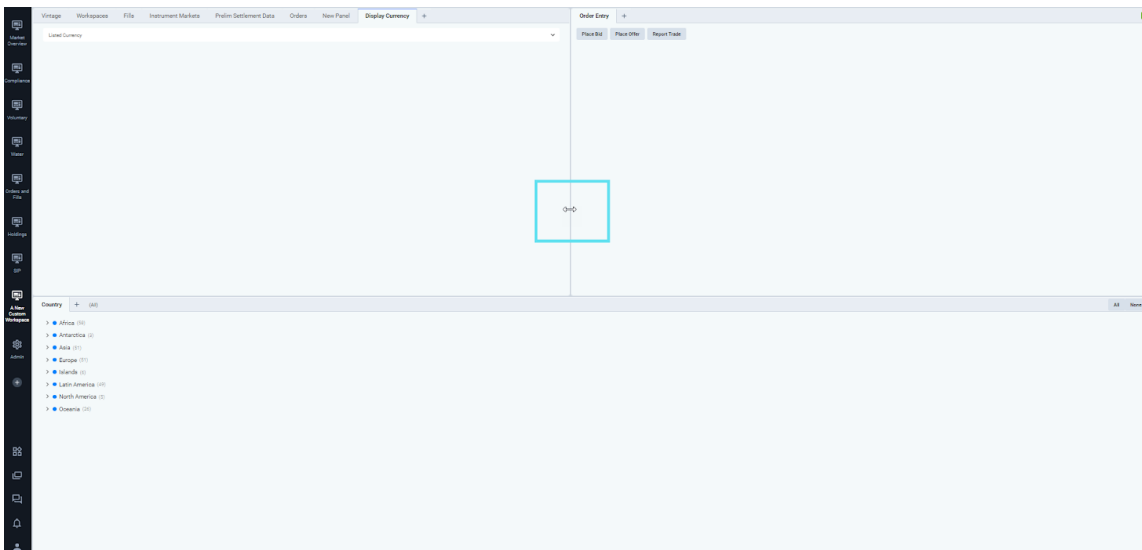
Market Overview
Compliance
Voluntary
Meter
Orders and Fills
Holdings
SIP
A New Custom Workspace
Admin

Vintage Workspaces Fills Instrument Markets Prelim Settlement Data Orders New Panel Display Currency +

Listed Currency

Order Entry +

Place Bid Place Offer Report Trade

Country + (All)

All None

Africa (58)
Antarctica (4)
Asia (51)
Europe (57)
Islands (6)
Latin America (49)
North America (5)
Oceania (26)